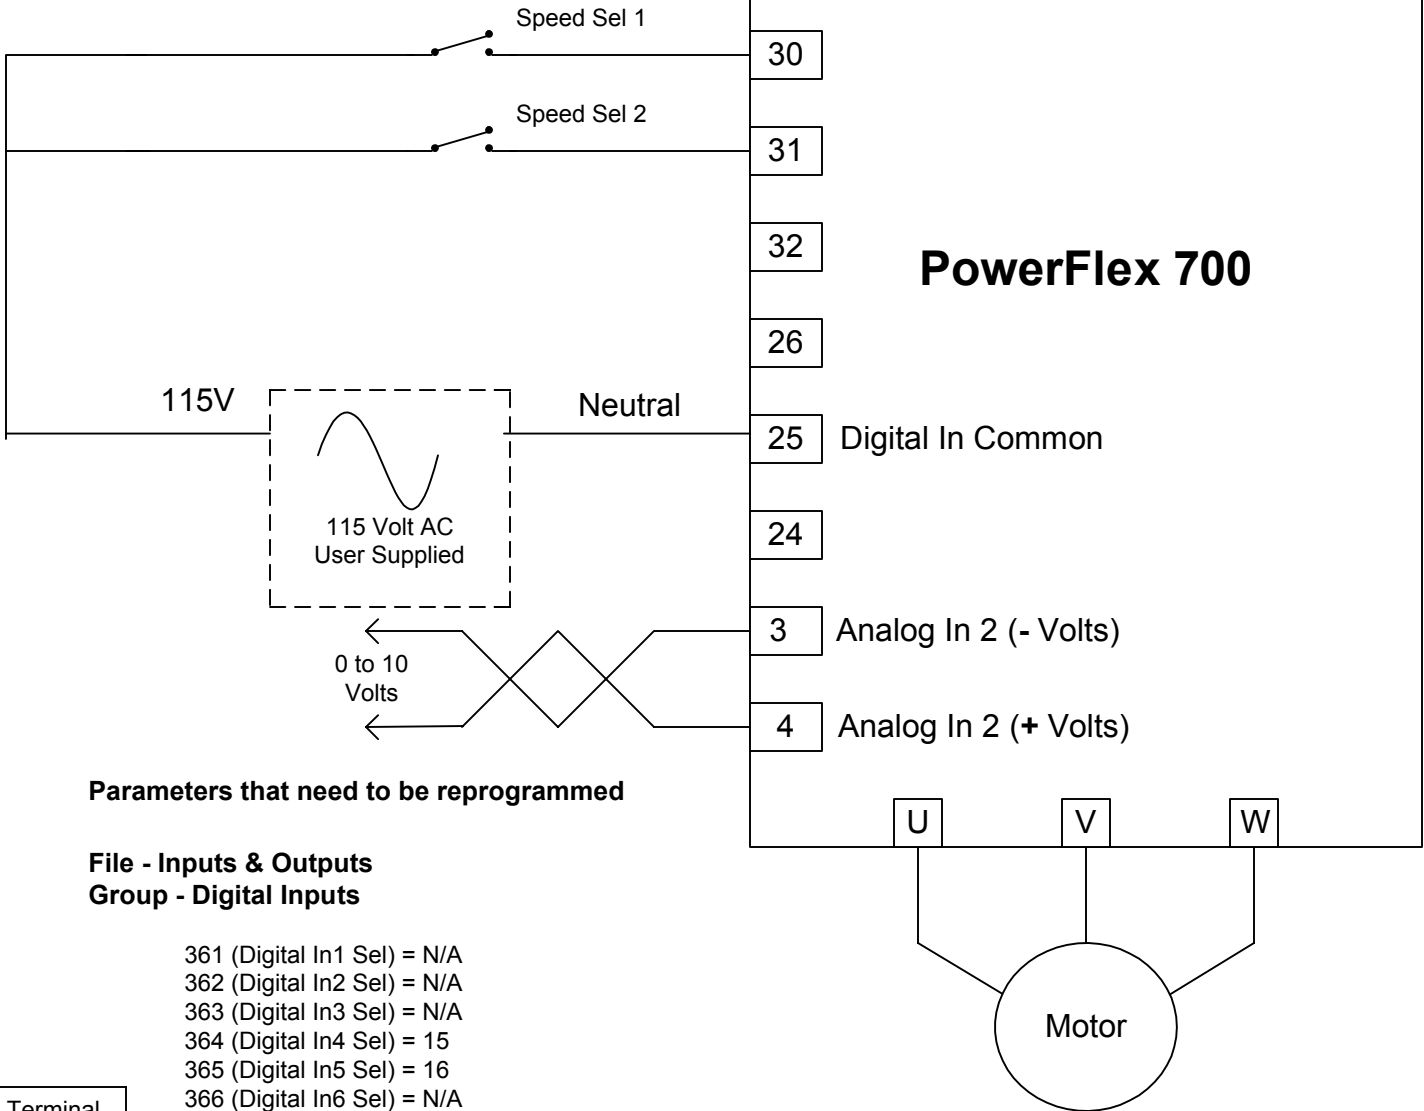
Speed Sel 1

30

Speed Sel 2

31

32

PowerFlex 700

26

115V

Neutral

25 Digital In Common

115 Volt AC
User Supplied

24

3 Analog In 2 (- Volts)

0 to 10
Volts

4 Analog In 2 (+ Volts)

Parameters that need to be reprogrammed

U V W

File - Inputs & Outputs
Group - Digital Inputs

361 (Digital In1 Sel) = N/A
362 (Digital In2 Sel) = N/A
363 (Digital In3 Sel) = N/A
364 (Digital In4 Sel) = 15
365 (Digital In5 Sel) = 16
366 (Digital In6 Sel) = N/A

Motor

Terminal